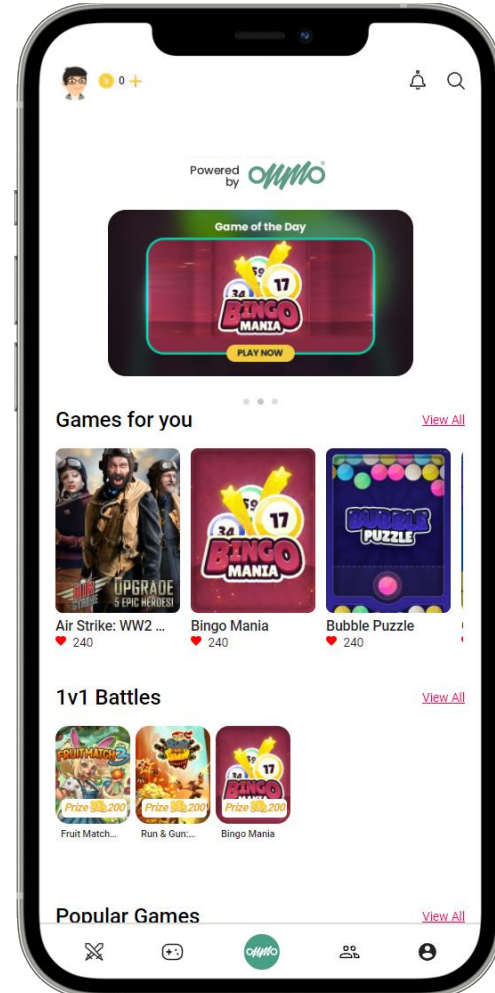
0 +

Powered by OMMO

Game of the Day

59 17 34

BINGO MANIA

PLAY NOW

Games for you

View All

UPGRADE 5 EPIC HEROES!

Air Strike: WW2 ...
240

Bingo Mania
240

BUBBLE PUZZLE

Bubble Puzzle
240

1v1 Battles

View All

FRUIT MATCH 3

Prize 200

Fruit Match...

Prize 200

Run & Gun:...

BINGO

Prize 200

Bingo Mania

Popular Games

View All

OMMO